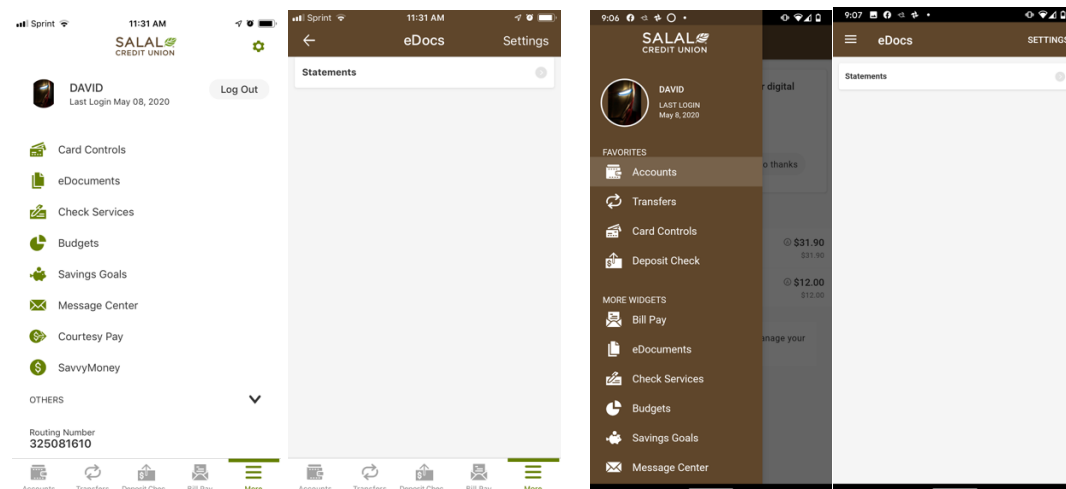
Sprint 11:31 AM

SALAL CREDIT UNION

DAVID
Last Login May 08, 2020

Log Out

Card Controls
eDocuments
Check Services
Budgets
Savings Goals
Message Center
Courtesy Pay
SavvyMoney

OTHERS

Routing Number
325081610

Accounts Transfers Deposit Chec Bill Pay More

Sprint 11:31 AM

eDocs Settings

Statements

Accounts Transfers Deposit Chec Bill Pay More

9:06

SALAL CREDIT UNION

DAVID
LAST LOGIN
May 8, 2020

FAVORITES
Accounts
Transfers
Card Controls
Deposit Check

MORE WIDGETS
Bill Pay
eDocuments
Check Services
Budgets
Savings Goals
Message Center

r digital
o thanks
$31.90
$31.90
$12.00
$12.00
anage your

9:07

eDocs SETTINGS

Statements